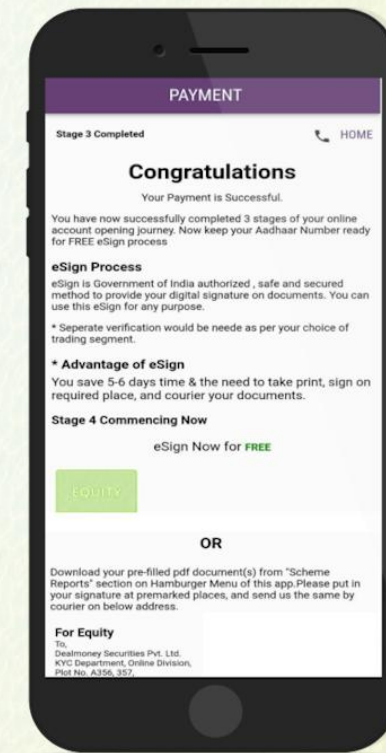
PAYMENT

Stage 3 Completed

HOME

Congratulations

Your Payment is Successful.

You have now successfully completed 3 stages of your online account opening journey. Now keep your Aadhaar Number ready for FREE eSign process

eSign Process

eSign is Government of India authorized , safe and secured method to provide your digital signature on documents. You can use this eSign for any purpose.

* Seperate verification would be neede as per your choice of trading segment.

* Advantage of eSign

You save 5-6 days time & the need to take print, sign on required place, and courier your documents.

Stage 4 Commencing Now

eSign Now for FREE

EQUITY

OR

Download your pre-filled pdf document(s) from "Scheme Reports" section on Hamburger Menu of this app.Please put in your signature at premarked places, and send us the same by courier on below address.

For Equity

To,
Dealmoney Securities Pvt. Ltd.
KYC Department, Online Division,
Plot No. A356, 357,